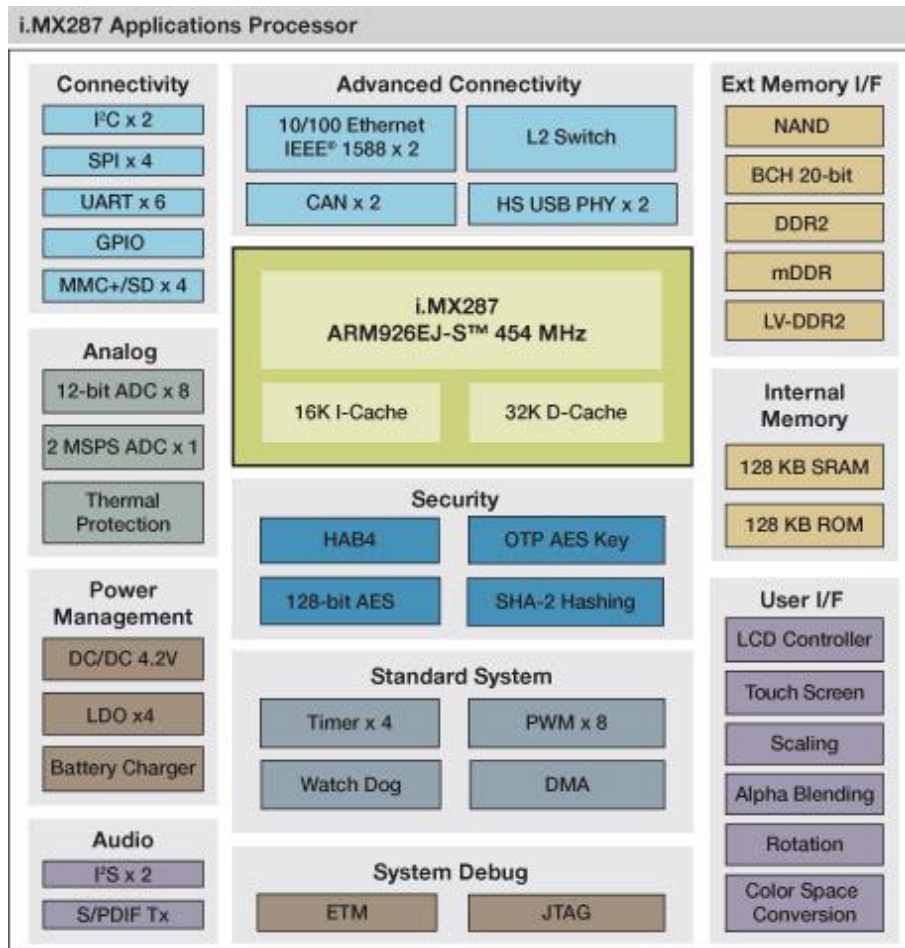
i.MX287 Applications Processor

Connectivity

I²C x 2

SPI x 4

UART x 6

GPIO

MMC+/SD x 4

Analog

12-bit ADC x 8

2 MSPS ADC x 1

Thermal Protection

Power Management

DC/DC 4.2V

LDO x4

Battery Charger

Audio

I²S x 2

S/PDIF Tx

Advanced Connectivity

10/100 Ethernet IEEE® 1588 x 2

L2 Switch

CAN x 2

HS USB PHY x 2

i.MX287 ARM926EJ-S™ 454 MHz

16K I-Cache

32K D-Cache

Security

HAB4

OTP AES Key

128-bit AES

SHA-2 Hashing

Standard System

Timer x 4

PWM x 8

Watch Dog

DMA

System Debug

ETM

JTAG

Ext Memory I/F

NAND

BCH 20-bit

DDR2

mDDR

LV-DDR2

Internal Memory

128 KB SRAM

128 KB ROM

User I/F

LCD Controller

Touch Screen

Scaling

Alpha Blending

Rotation

Color Space Conversion